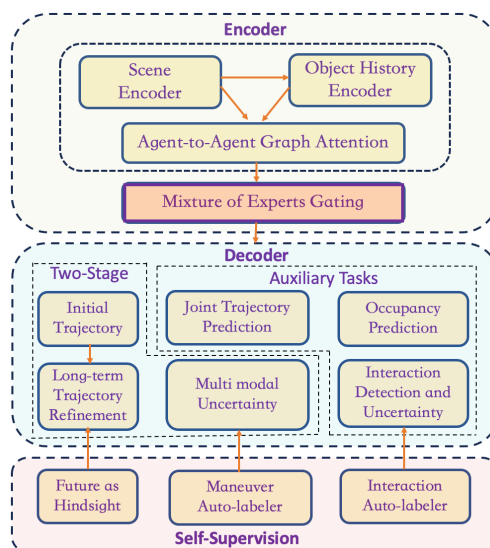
Encoder

Scene Encoder

Object History Encoder

Agent-to-Agent Graph Attention

Mixture of Experts Gating

Decoder

Two-Stage

Initial Trajectory

Long-term Trajectory Refinement

Auxiliary Tasks

Joint Trajectory Prediction

Occupancy Prediction

Multi modal Uncertainty

Interaction Detection and Uncertainty

Future as Hindsight

Maneuver Auto-labeler

Interaction Auto-labeler

Self-Supervision